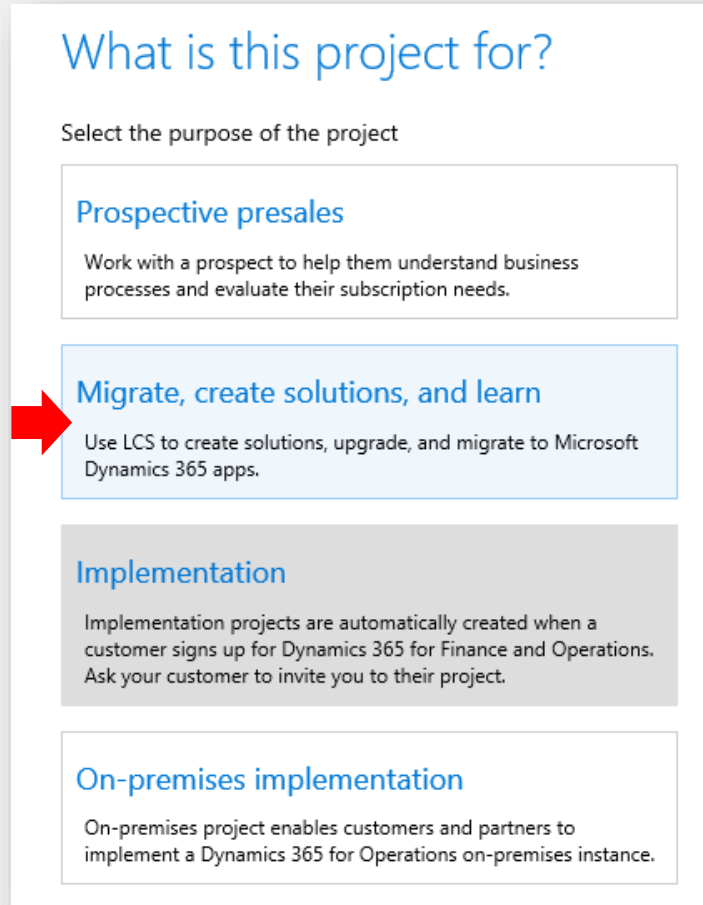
What is this project for?

Select the purpose of the project

Prospective presales

Work with a prospect to help them understand business processes and evaluate their subscription needs.

Migrate, create solutions, and learn

Use LCS to create solutions, upgrade, and migrate to Microsoft Dynamics 365 apps.

Implementation

Implementation projects are automatically created when a customer signs up for Dynamics 365 for Finance and Operations. Ask your customer to invite you to their project.

On-premises implementation

On-premises project enables customers and partners to implement a Dynamics 365 for Operations on-premises instance.